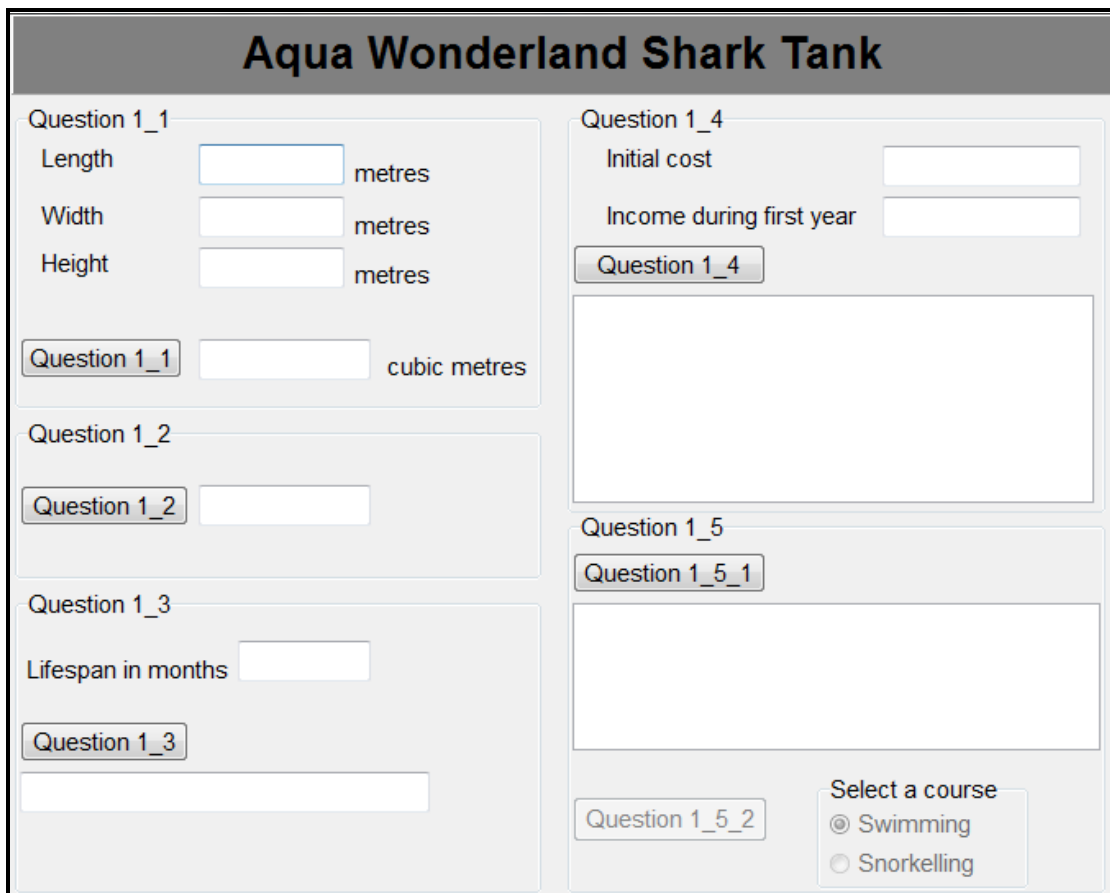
Aqua Wonderland Shark Tank

Question 1_1

Length metres

Width metres

Height metres

Question 1_1 cubic metres

Question 1_2

Question 1_2

Question 1_3

Lifespan in months

Question 1_3

Question 1_4

Initial cost

Income during first year

Question 1_4

Question 1_5

Question 1_5_1

Question 1_5_2

Select a course

Swimming

Snorkelling